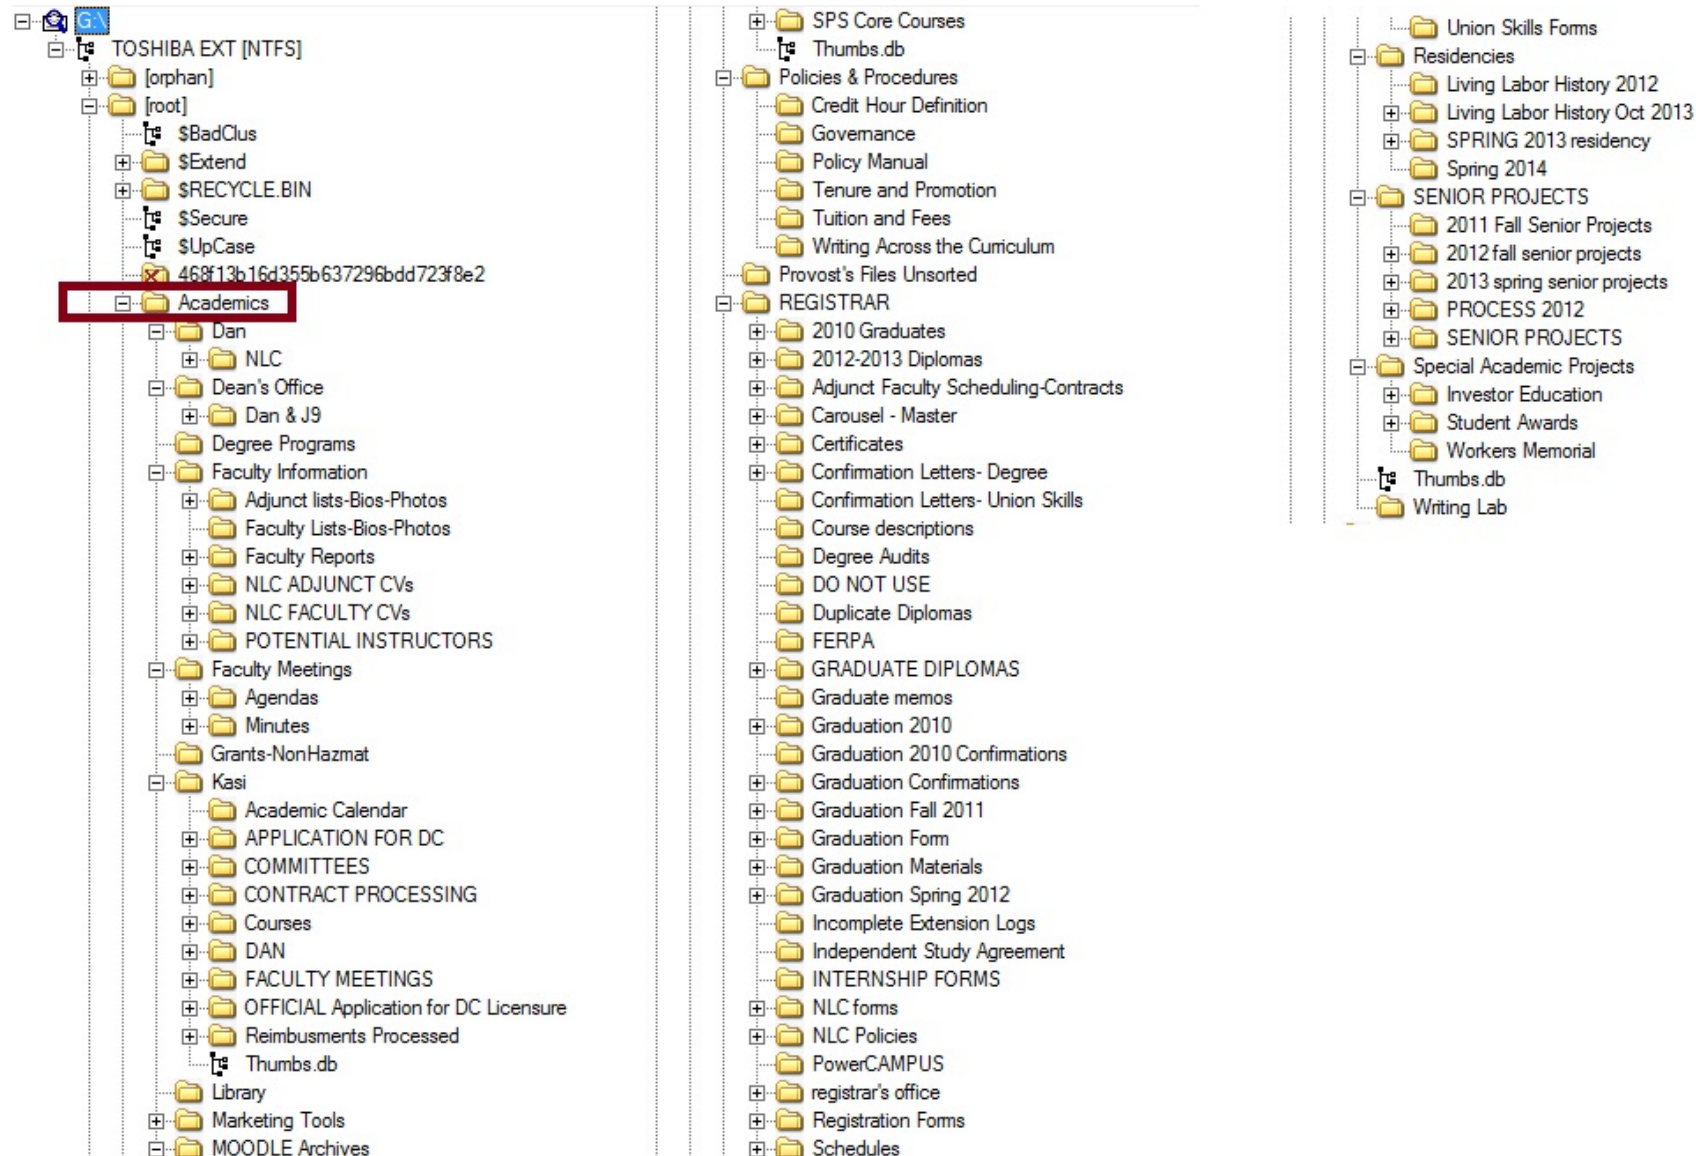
G:\
TOSHIBA EXT [NTFS]
[orphan]
[root]
$BadClus
$Extend
$RECYCLE.BIN
$Secure
$UpCase
468f13b16d355b637296bdd723f8e2
Academics
Dan
NLC
Dean's Office
Dan & J9
Degree Programs
Faculty Information
Adjunct lists-Bios-Photos
Faculty Lists-Bios-Photos
Faculty Reports
NLC ADJUNCT CVs
NLC FACULTY CVs
POTENTIAL INSTRUCTORS
Faculty Meetings
Agendas
Minutes
Grants-NonHazmat
Kasi
Academic Calendar
APPLICATION FOR DC
COMMITTEES
CONTRACT PROCESSING
Courses
DAN
FACULTY MEETINGS
OFFICIAL Application for DC Licensure
Reimbusments Processed
Thumbs.db
Library
Marketing Tools
MOODLE Archives

SPS Core Courses
Thumbs.db
Policies & Procedures
Credit Hour Definition
Governance
Policy Manual
Tenure and Promotion
Tuition and Fees
Writing Across the Curriculum
Provost's Files Unsorted
REGISTRAR
2010 Graduates
2012-2013 Diplomas
Adjunct Faculty Scheduling-Contracts
Carousel - Master
Certificates
Confirmation Letters- Degree
Confirmation Letters- Union Skills
Course descriptions
Degree Audits
DO NOT USE
Duplicate Diplomas
FERPA
GRADUATE DIPLOMAS
Graduate memos
Graduation 2010
Graduation 2010 Confirmations
Graduation Confirmations
Graduation Fall 2011
Graduation Form
Graduation Materials
Graduation Spring 2012
Incomplete Extension Logs
Independent Study Agreement
INTERNSHIP FORMS
NLC forms
NLC Policies
PowerCAMPUS
registrar's office
Registration Forms
Schedules

Union Skills Forms
Residencies
Living Labor History 2012
Living Labor History Oct 2013
SPRING 2013 residency
Spring 2014
SENIOR PROJECTS
2011 Fall Senior Projects
2012 fall senior projects
2013 spring senior projects
PROCESS 2012
SENIOR PROJECTS
Special Academic Projects
Investor Education
Student Awards
Workers Memorial
Thumbs.db
Writing Lab